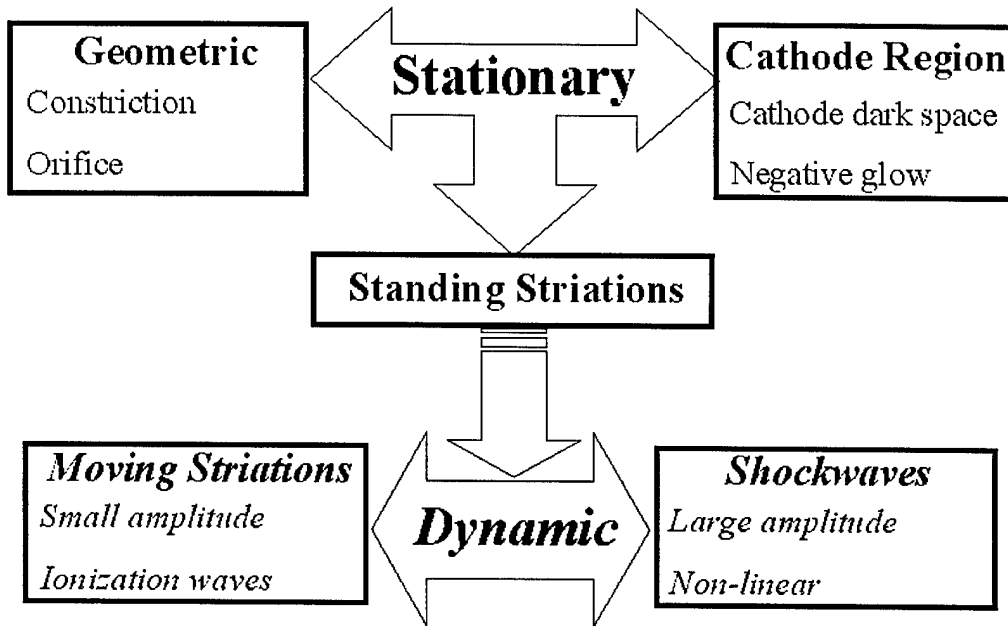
Geometric
Constriction
Orifice

Stationary

Cathode Region
Cathode dark space
Negative glow

Standing Striations

Moving Striations
Small amplitude
Ionization waves

Dynamic

Shockwaves
Large amplitude
Non-linear